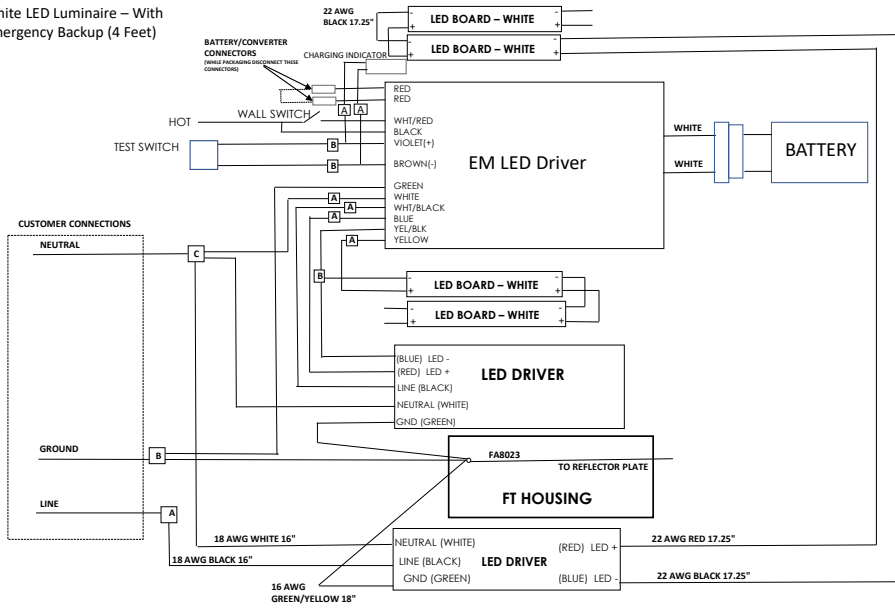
hite LED Luminaire – With ergency Backup (4 Feet)

22 AWG BLACK 17.25"

LED BOARD – WHITE

LED BOARD – WHITE

BATTERY/CONVERTER CONNECTORS
(WHILE PACKAGING DISCONNECT THESE CONNECTORS)

CHARGING INDICATOR

RED
RED
WHT/RED
BLACK
VIOLET(+)
BROWN(-)
GREEN
WHITE
WHT/BLACK
BLUE
YEL/BLK
YELLOW

HOT
WALL SWITCH
TEST SWITCH

A A B B A A A B C B A

EM LED Driver

WHITE
WHITE
BATTERY

CUSTOMER CONNECTIONS
NEUTRAL

LED BOARD – WHITE
LED BOARD – WHITE

(BLUE) LED -
(RED) LED +
LINE (BLACK)
NEUTRAL (WHITE)
GND (GREEN)
LED DRIVER

GROUND
FA8023
TO REFLECTOR PLATE
FT HOUSING

LINE

18 AWG WHITE 16"
18 AWG BLACK 16"
NEUTRAL (WHITE)
LINE (BLACK)
GND (GREEN)
LED DRIVER
(RED) LED +
(BLUE) LED -
22 AWG RED 17.25"
22 AWG BLACK 17.25"
16 AWG GREEN/YELLOW 18"